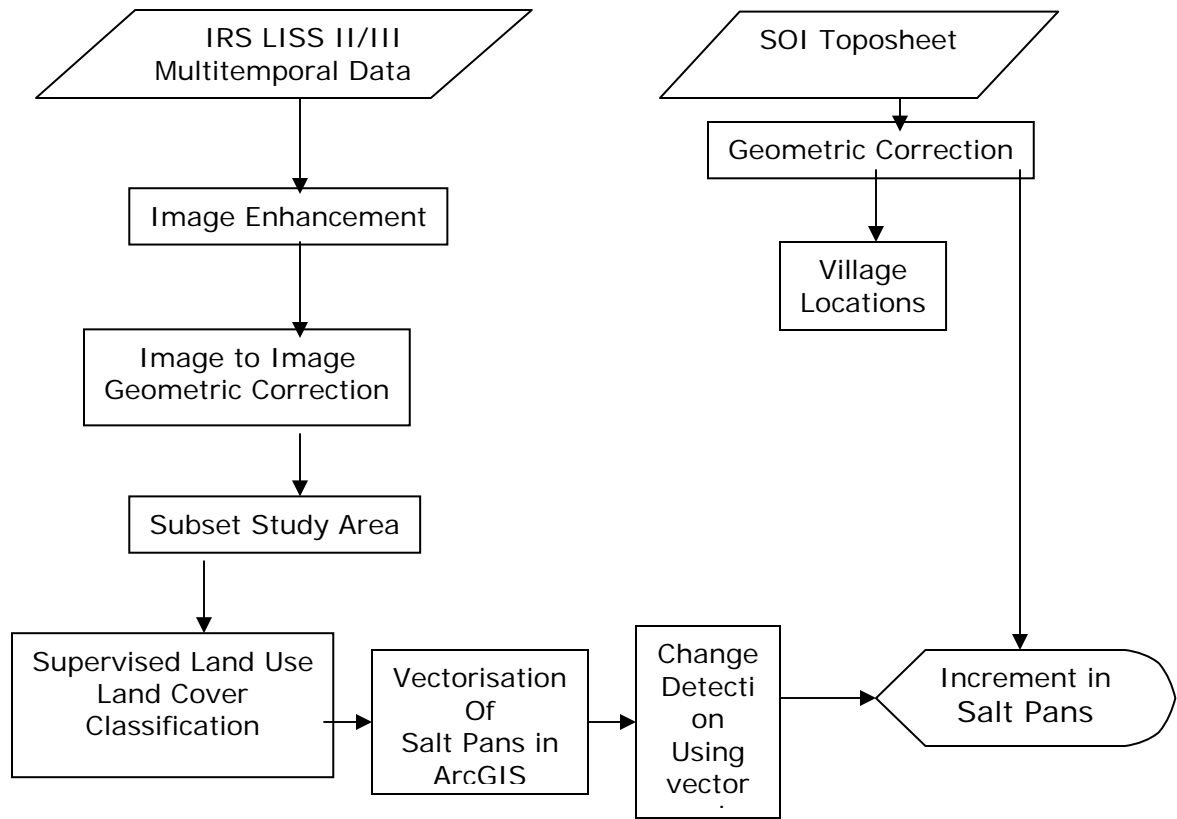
IRS LISS II/III Multitemporal Data

Image Enhancement

Image to Image Geometric Correction

Subset Study Area

Supervised Land Use Land Cover Classification

Vectorisation Of Salt Pans in ArcGIS

Change Detecti on Using vector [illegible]

SOI Toposheet

Geometric Correction

Village Locations

Increment in Salt Pans